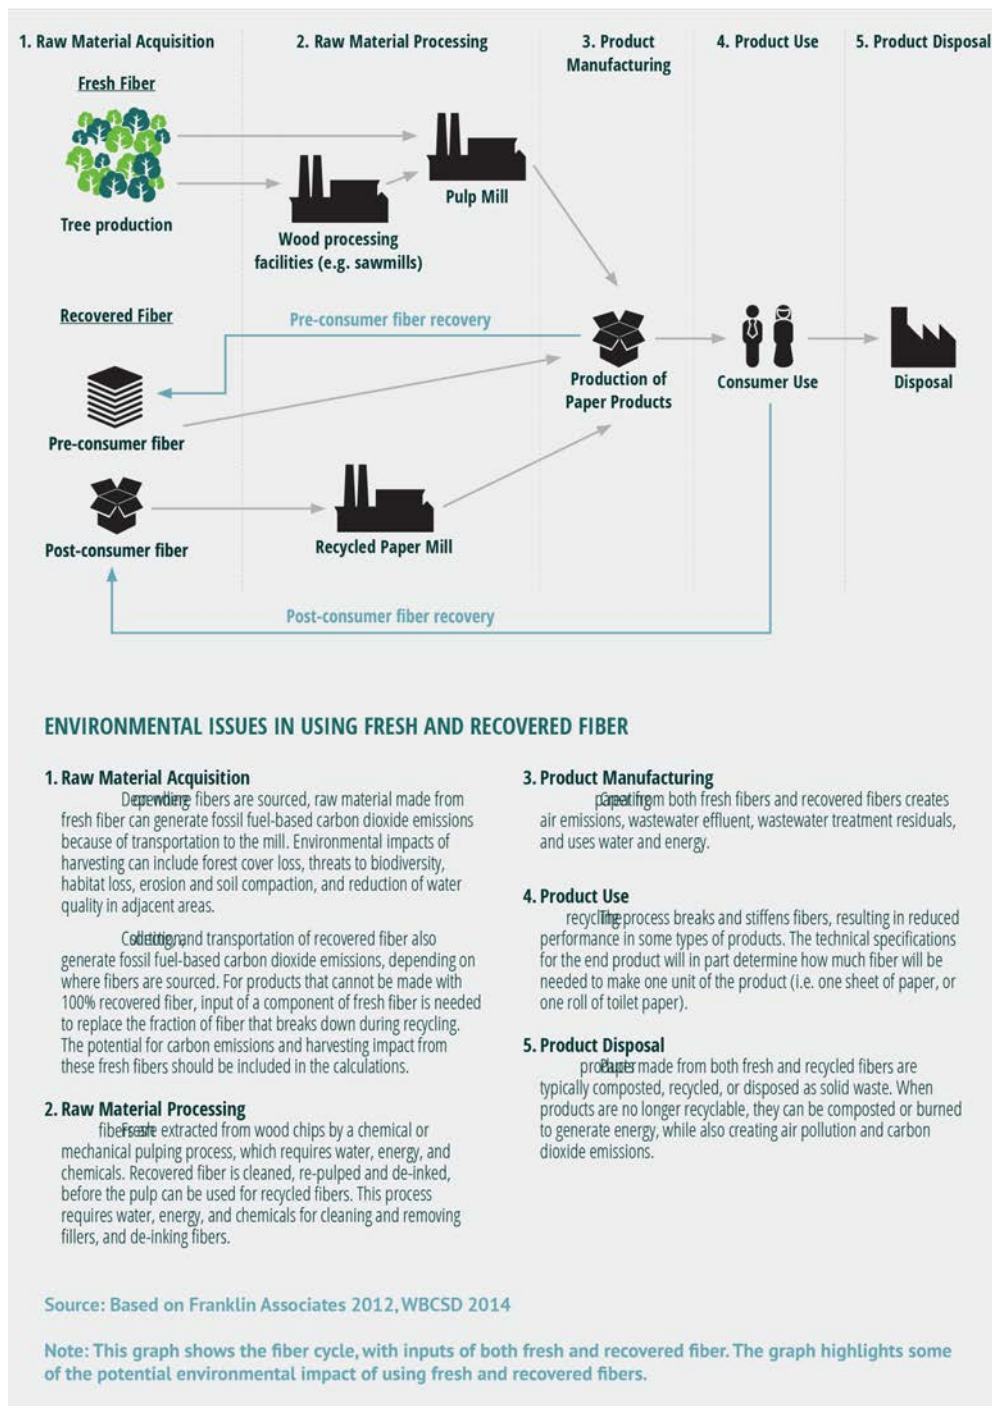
1. Raw Material Acquisition

2. Raw Material Processing

3. Product Manufacturing

4. Product Use

5. Product Disposal

Fresh Fiber

Tree production

Wood processing facilities (e.g. sawmills)

Pulp Mill

Recovered Fiber

Pre-consumer fiber recovery

Pre-consumer fiber

Production of Paper Products

Consumer Use

Disposal

Post-consumer fiber

Recycled Paper Mill

Post-consumer fiber recovery

ENVIRONMENTAL ISSUES IN USING FRESH AND RECOVERED FIBER

1. Raw Material Acquisition
Depending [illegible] fibers are sourced, raw material made from fresh fiber can generate fossil fuel-based carbon dioxide emissions because of transportation to the mill. Environmental impacts of harvesting can include forest cover loss, threats to biodiversity, habitat loss, erosion and soil compaction, and reduction of water quality in adjacent areas.

Collecting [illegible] and transportation of recovered fiber also generate fossil fuel-based carbon dioxide emissions, depending on where fibers are sourced. For products that cannot be made with 100% recovered fiber, input of a component of fresh fiber is needed to replace the fraction of fiber that breaks down during recycling. The potential for carbon emissions and harvesting impact from these fresh fibers should be included in the calculations.

2. Raw Material Processing
Fresh fibers are extracted from wood chips by a chemical or mechanical pulping process, which requires water, energy, and chemicals. Recovered fiber is cleaned, re-pulped and de-inked, before the pulp can be used for recycled fibers. This process requires water, energy, and chemicals for cleaning and removing fillers, and de-inking fibers.

3. Product Manufacturing
Creating paper from both fresh fibers and recovered fibers creates air emissions, wastewater effluent, wastewater treatment residuals, and uses water and energy.

4. Product Use
The recycling process breaks and stiffens fibers, resulting in reduced performance in some types of products. The technical specifications for the end product will in part determine how much fiber will be needed to make one unit of the product (i.e. one sheet of paper, or one roll of toilet paper).

5. Product Disposal
Paper products made from both fresh and recycled fibers are typically composted, recycled, or disposed as solid waste. When products are no longer recyclable, they can be composted or burned to generate energy, while also creating air pollution and carbon dioxide emissions.

Source: Based on Franklin Associates 2012, WBCSD 2014

Note: This graph shows the fiber cycle, with inputs of both fresh and recovered fiber. The graph highlights some of the potential environmental impact of using fresh and recovered fibers.